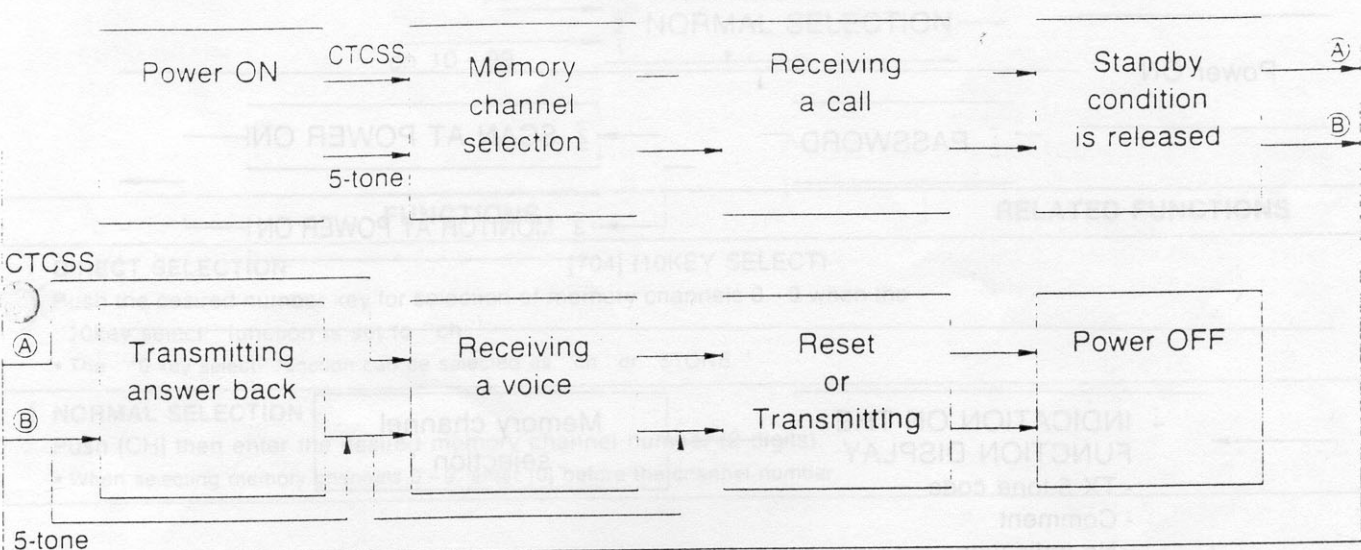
Power ON

CTCSS

5-tone

Memory channel selection

Receiving a call

Standby condition is released

Ⓐ

Ⓑ

CTCSS

Ⓐ

Ⓑ

5-tone

Transmitting answer back

Receiving a voice

Reset or Transmitting

Power OFF